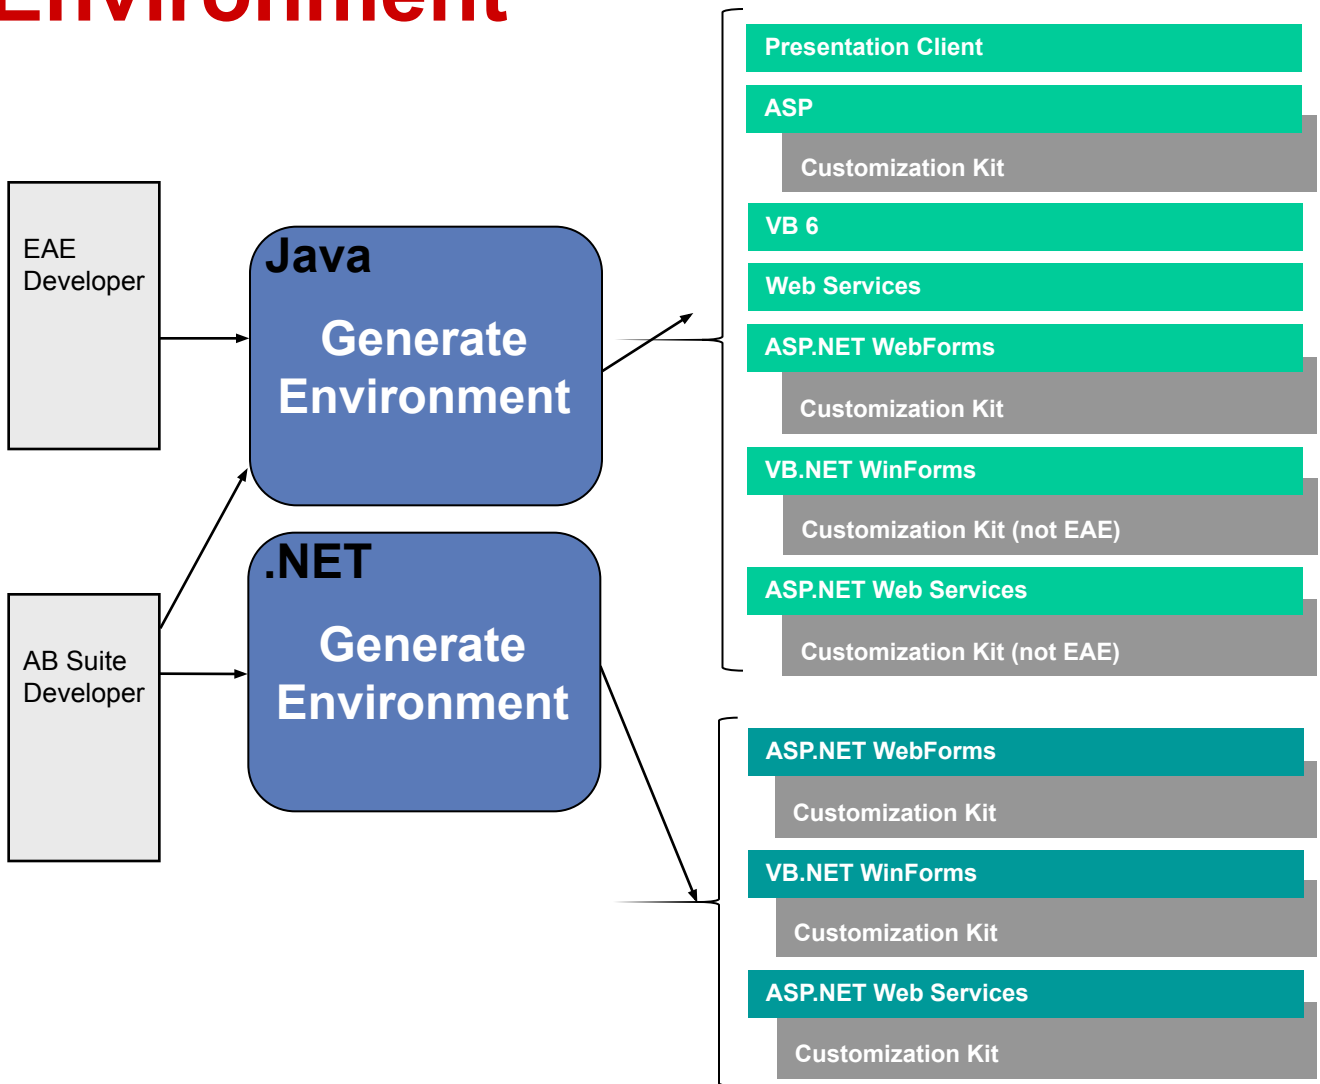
Environment

EAE Developer

AB Suite Developer

Java

Generate Environment

.NET

Generate Environment

Presentation Client

ASP

Customization Kit

VB 6

Web Services

ASP.NET WebForms

Customization Kit

VB.NET WinForms

Customization Kit (not EAE)

ASP.NET Web Services

Customization Kit (not EAE)

ASP.NET WebForms

Customization Kit

VB.NET WinForms

Customization Kit

ASP.NET Web Services

Customization Kit